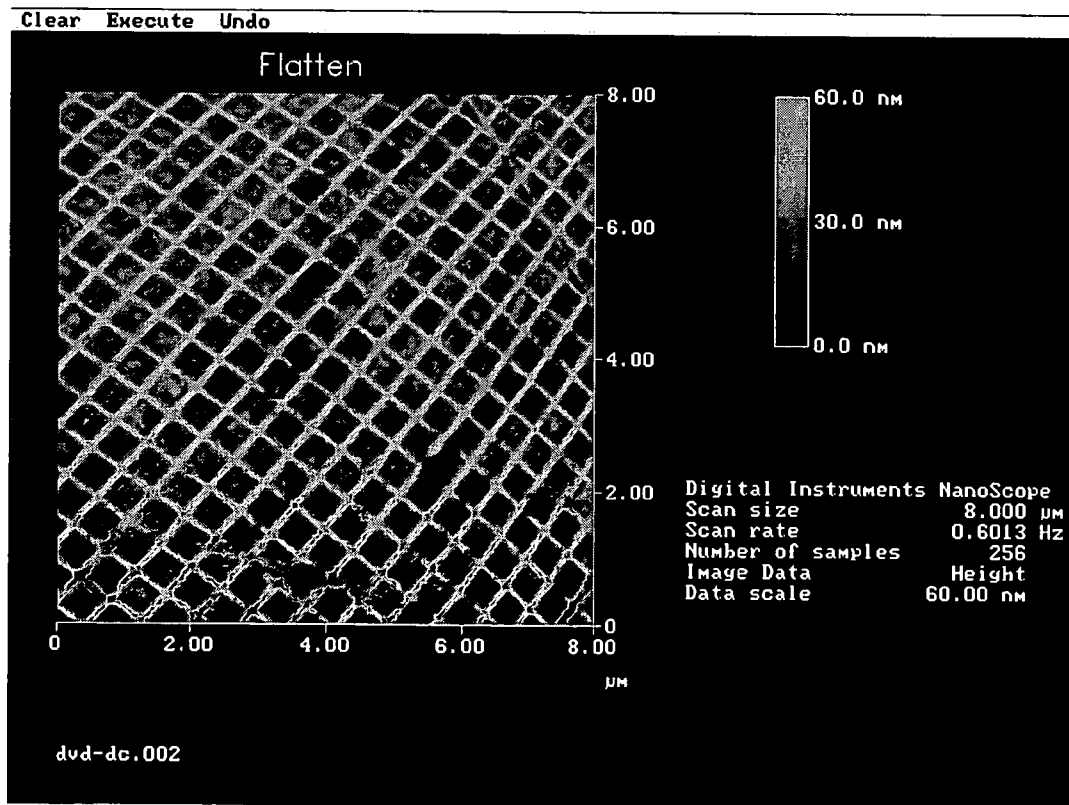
Clear Execute Undo

Flatten

8.00
6.00
4.00
2.00
0

60.0 nm
30.0 nm
0.0 nm

0 2.00 4.00 6.00 8.00
μm

| Digital Instruments | NanoScope |
|---|---|
| Scan size | 8.000 μm |
| Scan rate | 0.6013 Hz |
| Number of samples | 256 |
| Image Data | Height |
| Data scale | 60.00 nm |

dvd-dc.002